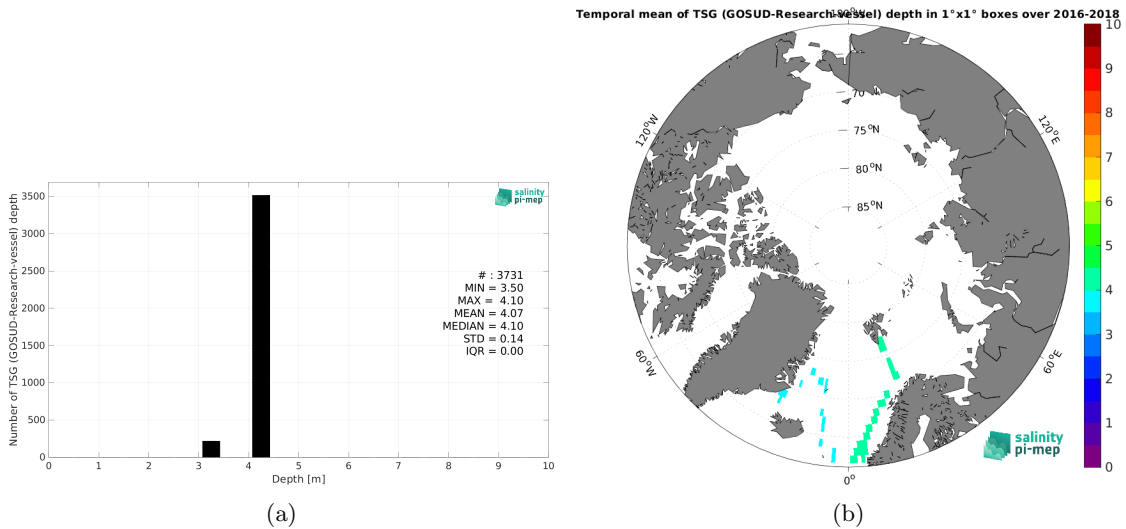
salinity pi-mep

Number of TSG (GOSUD-Research-vessel) depth

3500
3000
2500
2000
1500
1000
500
0

0 1 2 3 4 5 6 7 8 9 10

Depth [m]

# : 3731
MIN = 3.50
MAX = 4.10
MEAN = 4.07
MEDIAN = 4.10
STD = 0.14
IQR = 0.00

(a)

Temporal mean of TSG (GOSUD-Research-vessel) depth in 1°x1° boxes over 2016-2018

180°

70°N
75°N
80°N
85°N

120°W
120°E
60°W
60°E
0°

salinity pi-mep

10
9
8
7
6
5
4
3
2
1
0

(b)